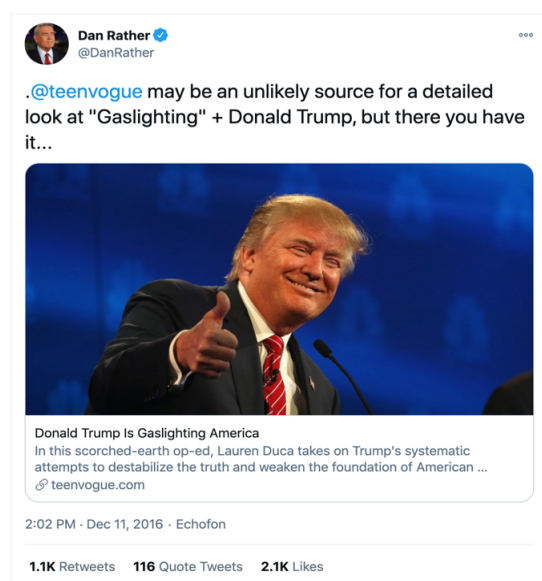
Dan Rather
@DanRather

.@teenvogue may be an unlikely source for a detailed look at "Gaslighting" + Donald Trump, but there you have it...

Donald Trump Is Gaslighting America
In this scorched-earth op-ed, Lauren Duca takes on Trump's systematic attempts to destabilize the truth and weaken the foundation of American ...
teenvogue.com

2:02 PM · Dec 11, 2016 · Echofon

1.1K Retweets 116 Quote Tweets 2.1K Likes